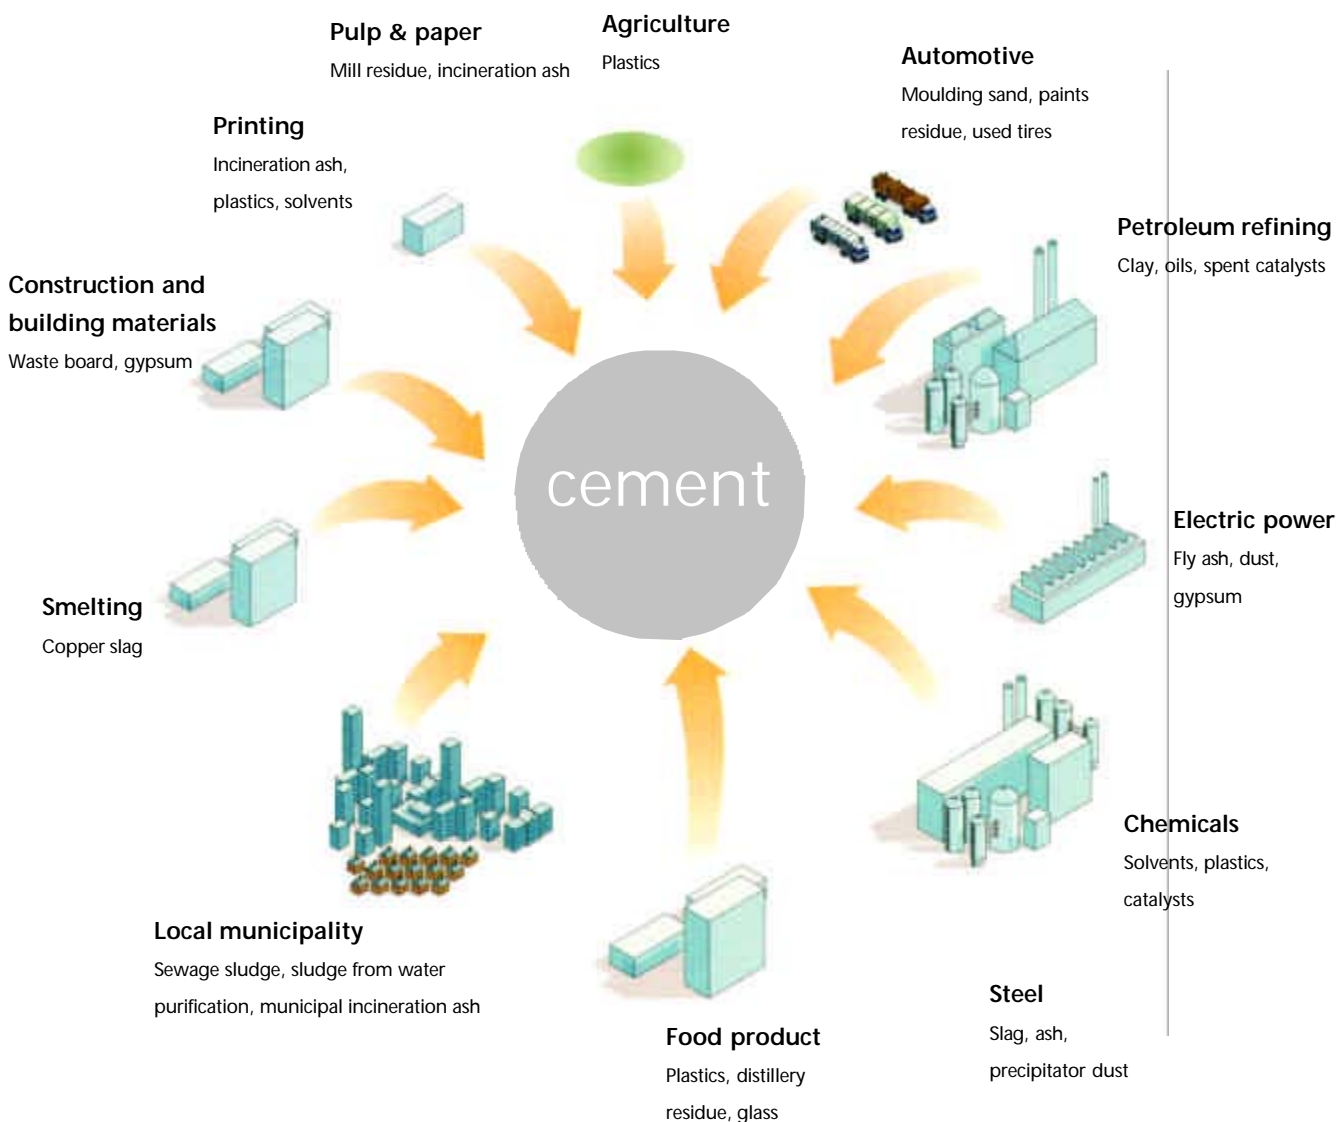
Pulp & paper
Mill residue, incineration ash

Agriculture
Plastics

Automotive
Moulding sand, paints residue, used tires

Printing
Incineration ash, plastics, solvents

Petroleum refining
Clay, oils, spent catalysts

Construction and building materials
Waste board, gypsum

cement

Electric power
Fly ash, dust, gypsum

Smelting
Copper slag

Chemicals
Solvents, plastics, catalysts

Local municipality
Sewage sludge, sludge from water purification, municipal incineration ash

Steel
Slag, ash, precipitator dust

Food product
Plastics, distillery residue, glass